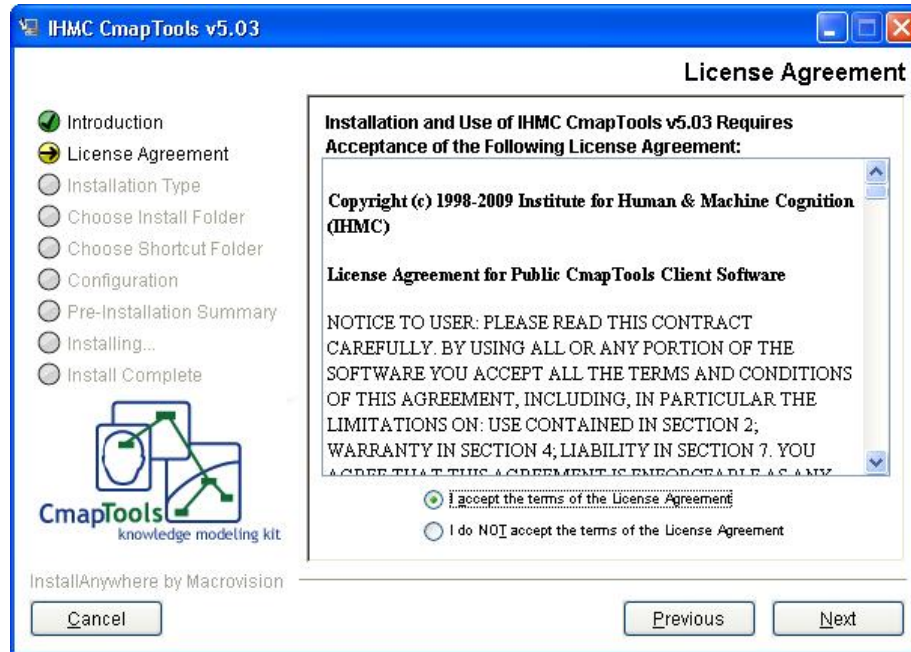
IHMC CmapTools v5.03

License Agreement

Introduction
License Agreement
Installation Type
Choose Install Folder
Choose Shortcut Folder
Configuration
Pre-Installation Summary
Installing...
Install Complete

CmapTools
knowledge modeling kit

Installation and Use of IHMC CmapTools v5.03 Requires Acceptance of the Following License Agreement:

Copyright (c) 1998-2009 Institute for Human & Machine Cognition (IHMC)

License Agreement for Public CmapTools Client Software

NOTICE TO USER: PLEASE READ THIS CONTRACT CAREFULLY. BY USING ALL OR ANY PORTION OF THE SOFTWARE YOU ACCEPT ALL THE TERMS AND CONDITIONS OF THIS AGREEMENT, INCLUDING, IN PARTICULAR THE LIMITATIONS ON: USE CONTAINED IN SECTION 2; WARRANTY IN SECTION 4; LIABILITY IN SECTION 7. YOU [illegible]

I accept the terms of the License Agreement
I do NOT accept the terms of the License Agreement

InstallAnywhere by Macrovision

Cancel
Previous
Next